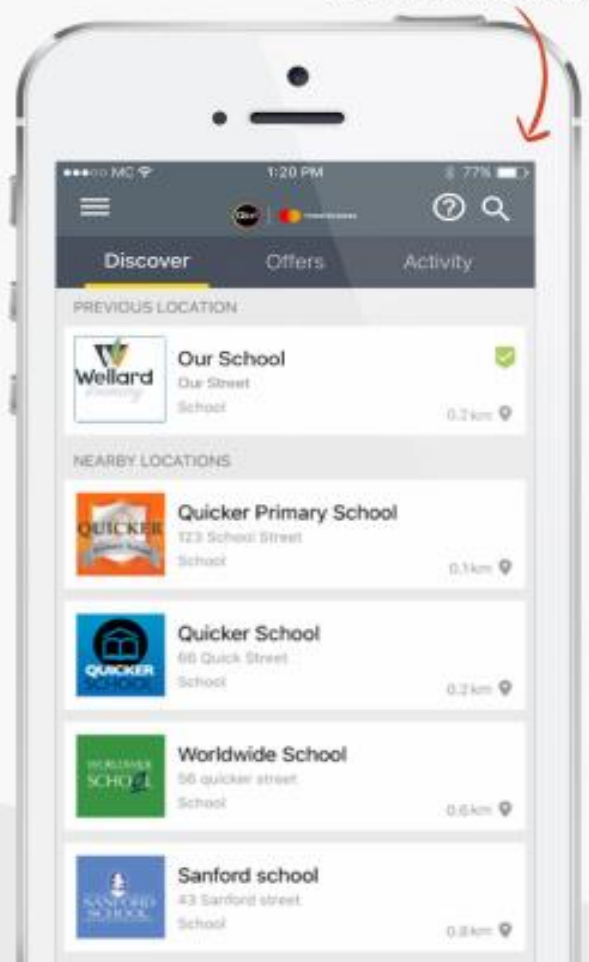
●●●○○ MC

1:20 PM

77%

Discover

Offers

Activity

PREVIOUS LOCATION

Wellard

Our School

Our Street

School

0.2 km

NEARBY LOCATIONS

QUICKER

Quicker Primary School

123 School Street

School

0.1 km

QUICKER SCHOOL

Quicker School

66 Quick Street

School

0.2 km

WORLDWIDE SCHOOL

Worldwide School

56 quicker street

School

0.6 km

SANFORD SCHOOL

Sanford school

43 Sanford street

School

0.8 km